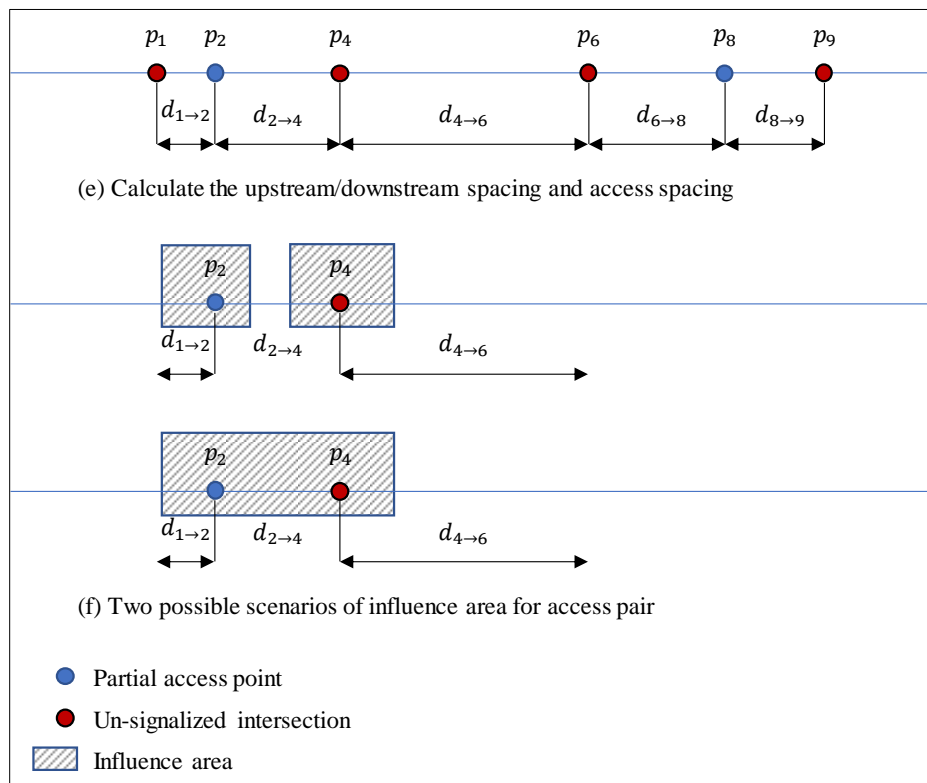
$p_1$ $p_2$ $p_4$ $p_6$ $p_8$ $p_9$

$d_{1\rightarrow2}$ $d_{2\rightarrow4}$ $d_{4\rightarrow6}$ $d_{6\rightarrow8}$ $d_{8\rightarrow9}$

(e) Calculate the upstream/downstream spacing and access spacing

$p_2$ $p_4$

$d_{1\rightarrow2}$ $d_{2\rightarrow4}$ $d_{4\rightarrow6}$

$p_2$ $p_4$

$d_{1\rightarrow2}$ $d_{2\rightarrow4}$ $d_{4\rightarrow6}$

(f) Two possible scenarios of influence area for access pair

Partial access point

Un-signalized intersection

Influence area